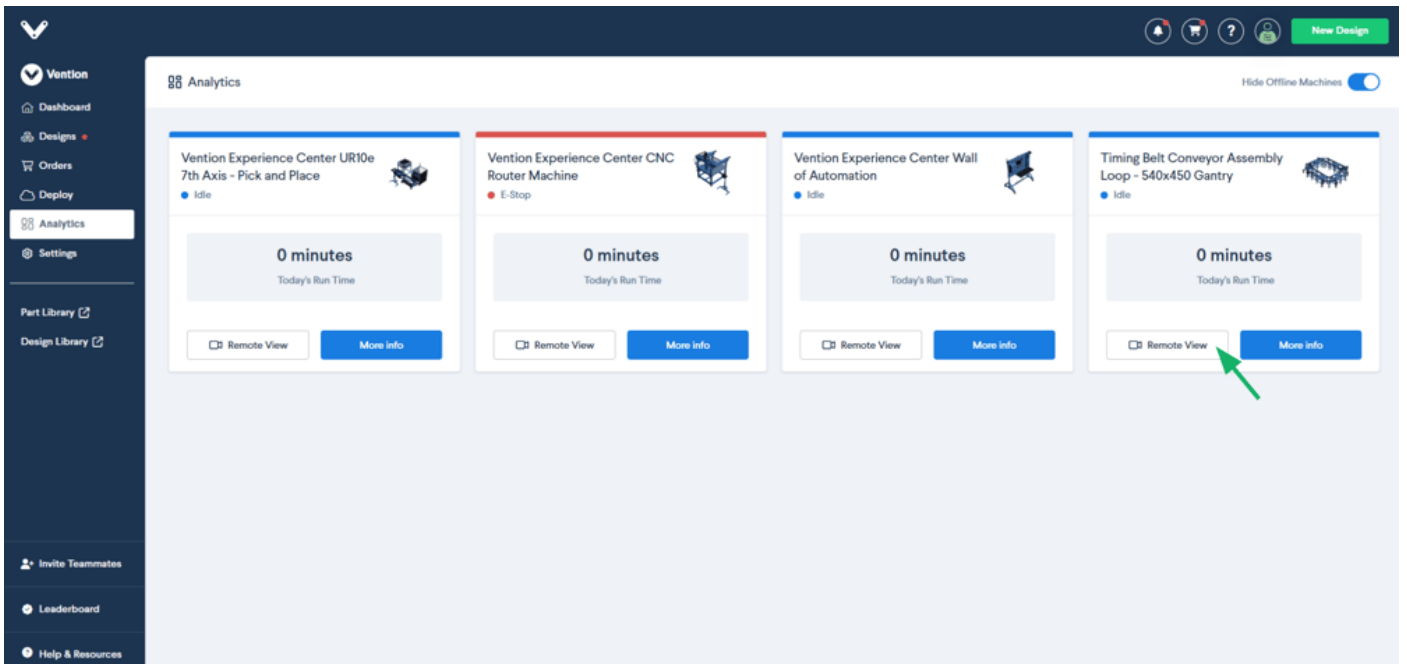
New Design

Vention
Dashboard
Designs
Orders
Deploy
Analytics
Settings

Part Library
Design Library

Invite Teammates
Leaderboard
Help & Resources

Analytics
Hide Offline Machines

Vention Experience Center UR10e 7th Axis - Pick and Place
Idle
0 minutes
Today's Run Time
Remote View
More info

Vention Experience Center CNC Router Machine
E-Stop
0 minutes
Today's Run Time
Remote View
More info

Vention Experience Center Wall of Automation
Idle
0 minutes
Today's Run Time
Remote View
More info

Timing Belt Conveyor Assembly Loop - 540x450 Gantry
Idle
0 minutes
Today's Run Time
Remote View
More info